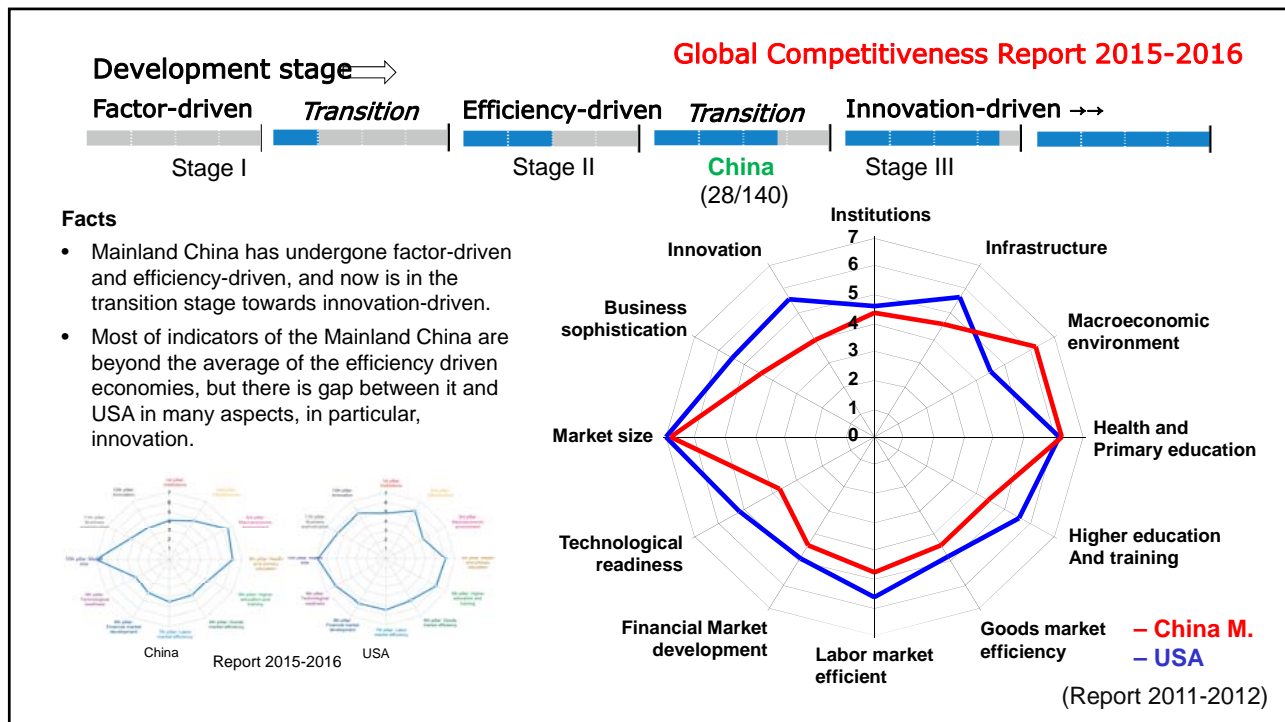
Development stage

Global Competitiveness Report 2015-2016

Factor-driven | Transition | Efficiency-driven | Transition | Innovation-driven →→

Stage I | Stage II | China (28/140) | Stage III

Facts

- Mainland China has undergone factor-driven and efficiency-driven, and now is in the transition stage towards innovation-driven.
- Most of indicators of the Mainland China are beyond the average of the efficiency driven economies, but there is gap between it and USA in many aspects, in particular, innovation.

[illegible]

China

Report 2015-2016

USA

Institutions
Infrastructure
Macroeconomic environment
Health and Primary education
Higher education And training
Goods market efficiency
Labor market efficient
Financial Market development
Technological readiness
Market size
Business sophistication
Innovation

7
6
5
4
3
2
1
0

– China M.
– USA

(Report 2011-2012)